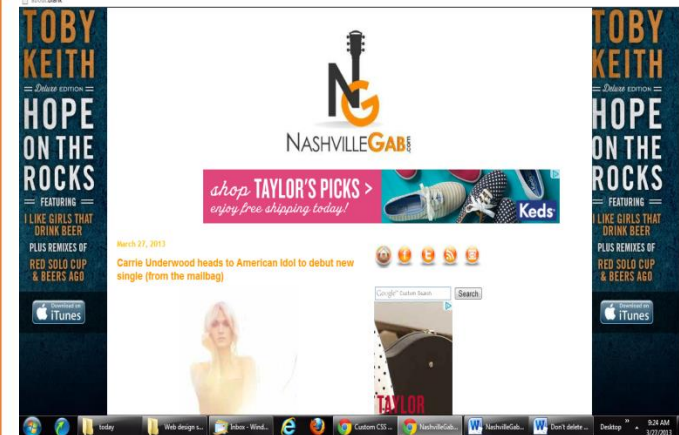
TOBY KEITH

Deluxe EDITION

HOPE ON THE ROCKS

FEATURING

I LIKE GIRLS THAT DRINK BEER

PLUS REMIXES OF

RED SOLO CUP & BEERS AGO

Download on iTunes

NG

NASHVILLEGAB.com

shop TAYLOR'S PICKS >

enjoy free shipping today!

Keds

March 27, 2013

Carrie Underwood heads to American Idol to debut new single (from the mailbag)

Google Custom Search

Search

TAYLOR

TOBY KEITH

Deluxe EDITION

HOPE ON THE ROCKS

FEATURING

I LIKE GIRLS THAT DRINK BEER

PLUS REMIXES OF

RED SOLO CUP & BEERS AGO

Download on iTunes

today

Web design s...

Inbox - Wind...

Custom CSS ...

NashvilleGab...

NashvilleGab...

Don't delete ...

Desktop

9:24 AM

3/27/2013